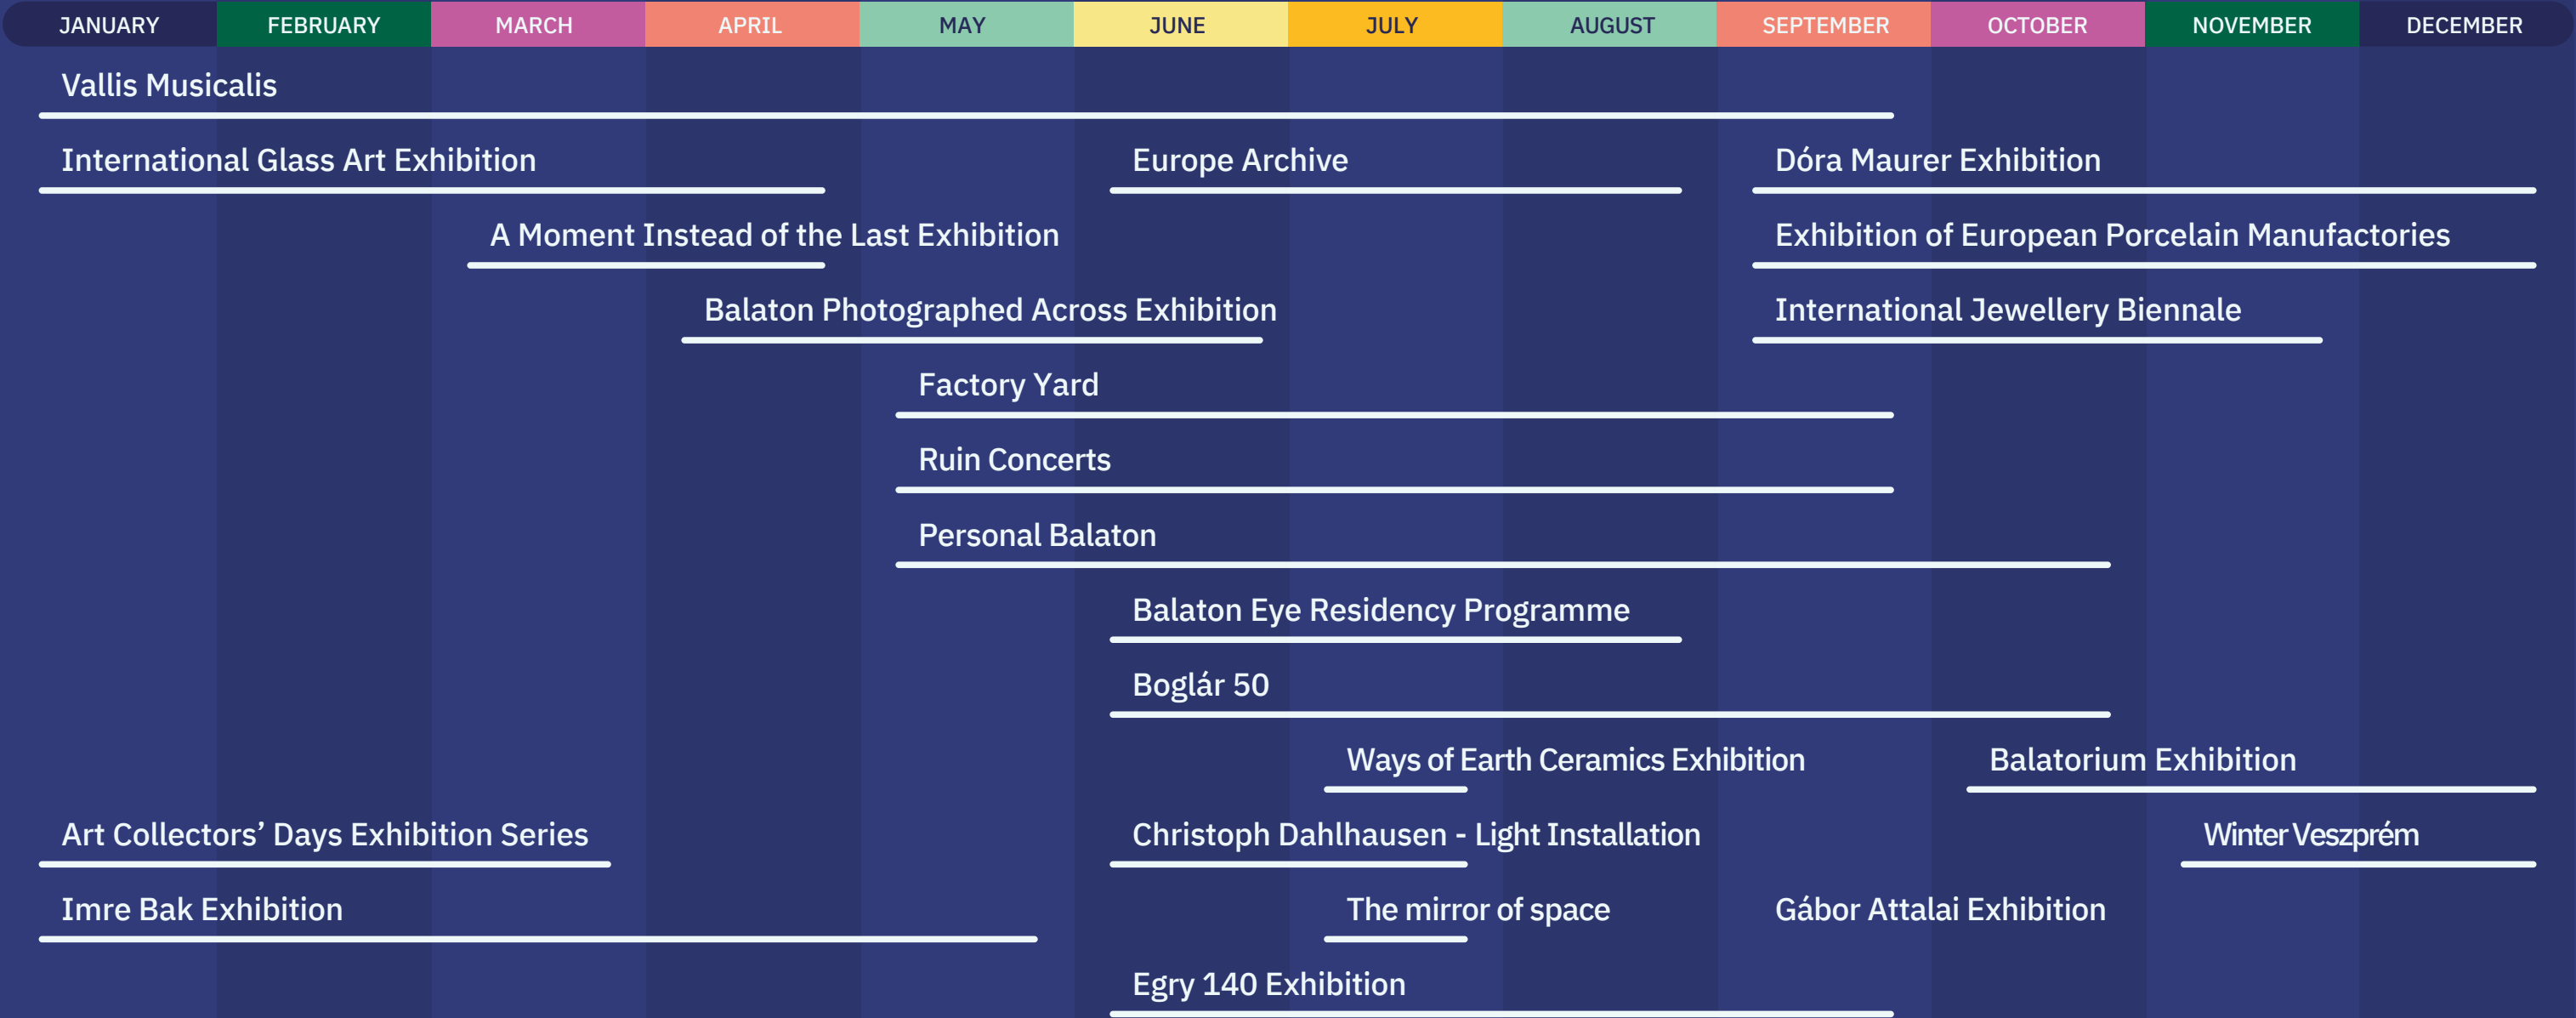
JANUARY FEBRUARY MARCH APRIL MAY JUNE JULY AUGUST SEPTEMBER OCTOBER NOVEMBER DECEMBER

Vallis Musicalis

International Glass Art Exhibition

Europe Archive

Dóra Maurer Exhibition

A Moment Instead of the Last Exhibition

Exhibition of European Porcelain Manufactories

Balaton Photographed Across Exhibition

International Jewellery Biennale

Factory Yard

Ruin Concerts

Personal Balaton

Balaton Eye Residency Programme

Boglár 50

Ways of Earth Ceramics Exhibition

Balatorium Exhibition

Art Collectors' Days Exhibition Series

Christoph Dahlhausen - Light Installation

Winter Veszprém

Imre Bak Exhibition

The mirror of space

Gábor Attalai Exhibition

Egry 140 Exhibition